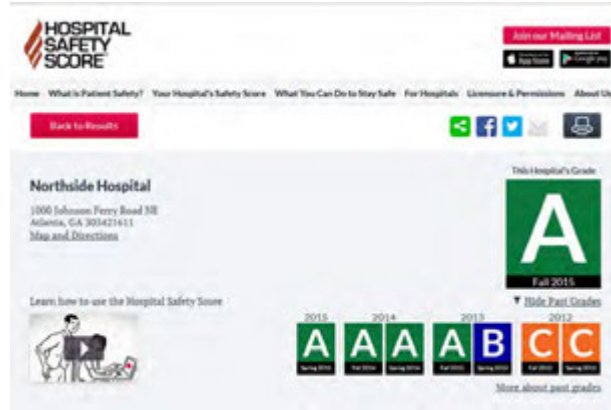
HOSPITAL SAFETY SCORE

Join our Mailing List

App Store Google play

Home What is Patient Safety? Your Hospital's Safety Score What You Can Do to Stay Safe For Hospitals Licensure & Permissions About Us

Back to Results

Northside Hospital

1000 Johnson Ferry Road NE
Atlanta, GA 303421611
Map and Directions

This Hospital's Grade

A

Fall 2015

Learn how to use the Hospital Safety Score

▼ Hide Past Grades

2015 2014 2013 2012

A A A A B C C

Spring 2015 Fall 2014 Spring 2014 Fall 2013 Spring 2013 Fall 2012 Spring 2012

More about past grades